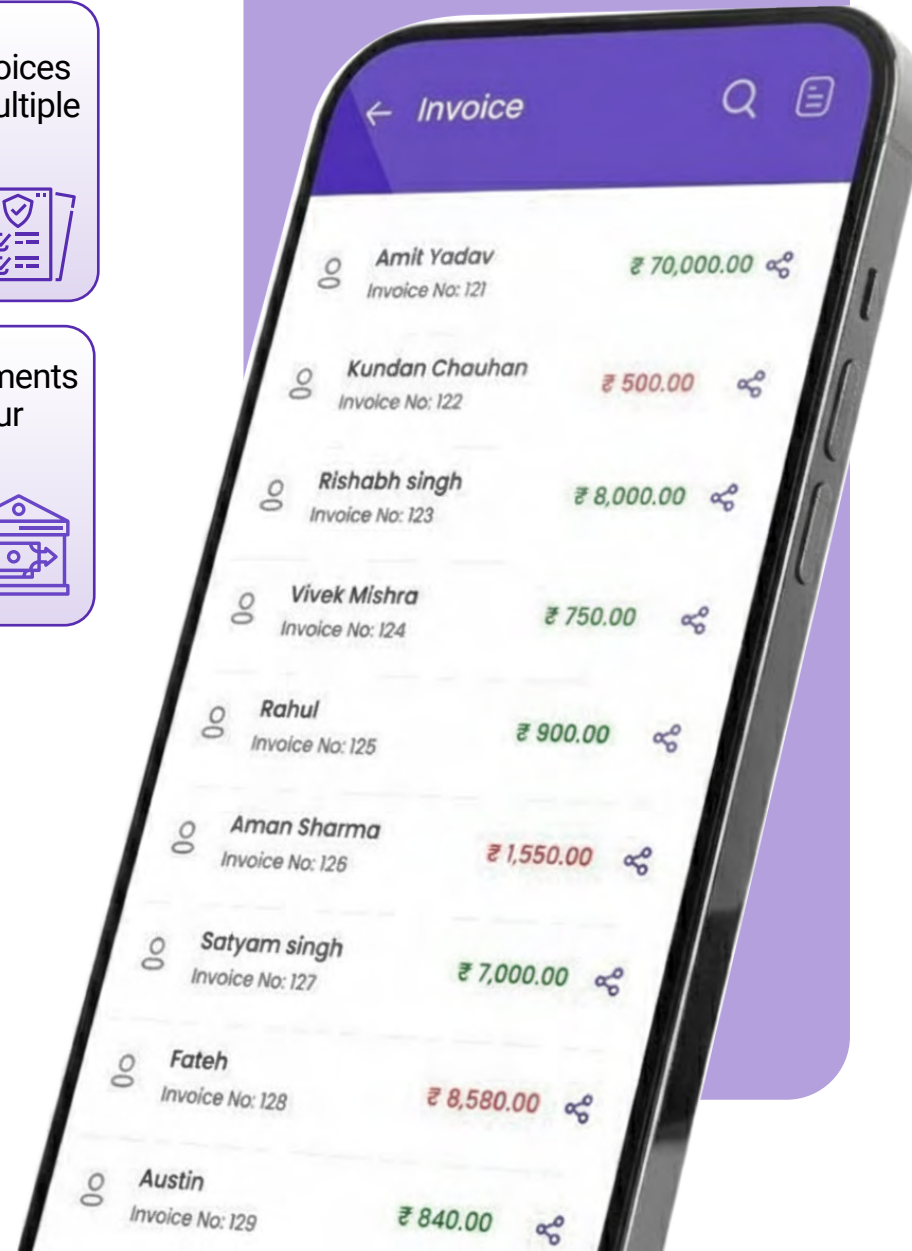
oices
ultiple

ments
ur

Invoice

Amit Yadav
Invoice No: 121
₹ 70,000.00

Kundan Chauhan
Invoice No: 122
₹ 500.00

Rishabh singh
Invoice No: 123
₹ 8,000.00

Vivek Mishra
Invoice No: 124
₹ 750.00

Rahul
Invoice No: 125
₹ 900.00

Aman Sharma
Invoice No: 126
₹ 1,550.00

Satyam singh
Invoice No: 127
₹ 7,000.00

Fateh
Invoice No: 128
₹ 8,580.00

Austin
Invoice No: 129
₹ 840.00